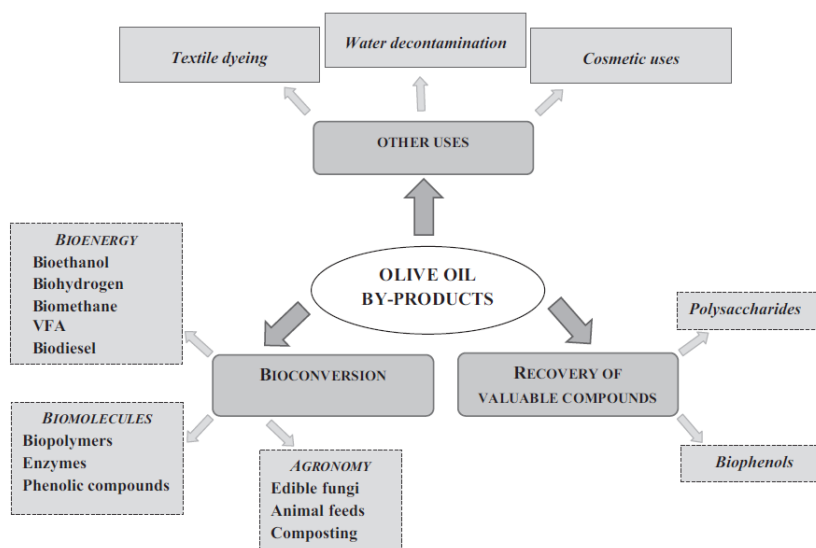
Textile dyeing

Water decontamination

Cosmetic uses

OTHER USES

BIOENERGY
Bioethanol
Biohydrogen
Biomethane
VFA
Biodiesel

OLIVE OIL BY-PRODUCTS

Polysaccharides

BIOCONVERSION

RECOVERY OF VALUABLE COMPOUNDS

BIOMOLECULES
Biopolymers
Enzymes
Phenolic compounds

AGRONOMY
Edible fungi
Animal feeds
Composting

Biophenols